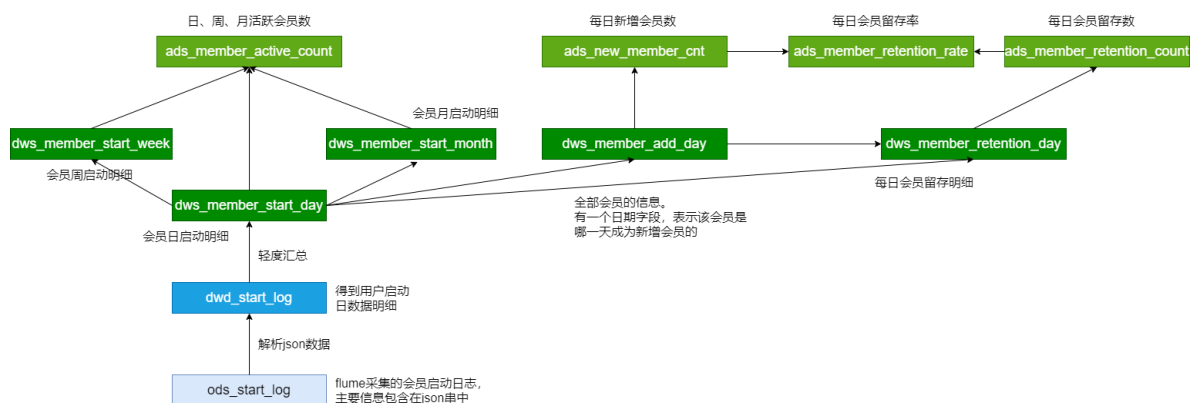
日、周、月活跃会员数

ads_member_active_count

每日新增会员数

ads_new_member_cnt

每日会员留存率

ads_member_retention_rate

每日会员留存数

ads_member_retention_count

会员月启动明细

dws_member_start_week

dws_member_start_month

dws_member_add_day

dws_member_retention_day

会员周启动明细

dws_member_start_day

每日会员留存明细

全部会员的信息。
有一个日期字段，表示该会员是哪一天成为新增会员的

会员日启动明细

轻度汇总

dwd_start_log

得到用户启动日数据明细

解析json数据

ods_start_log

flume采集的会员启动日志，主要信息包含在json串中